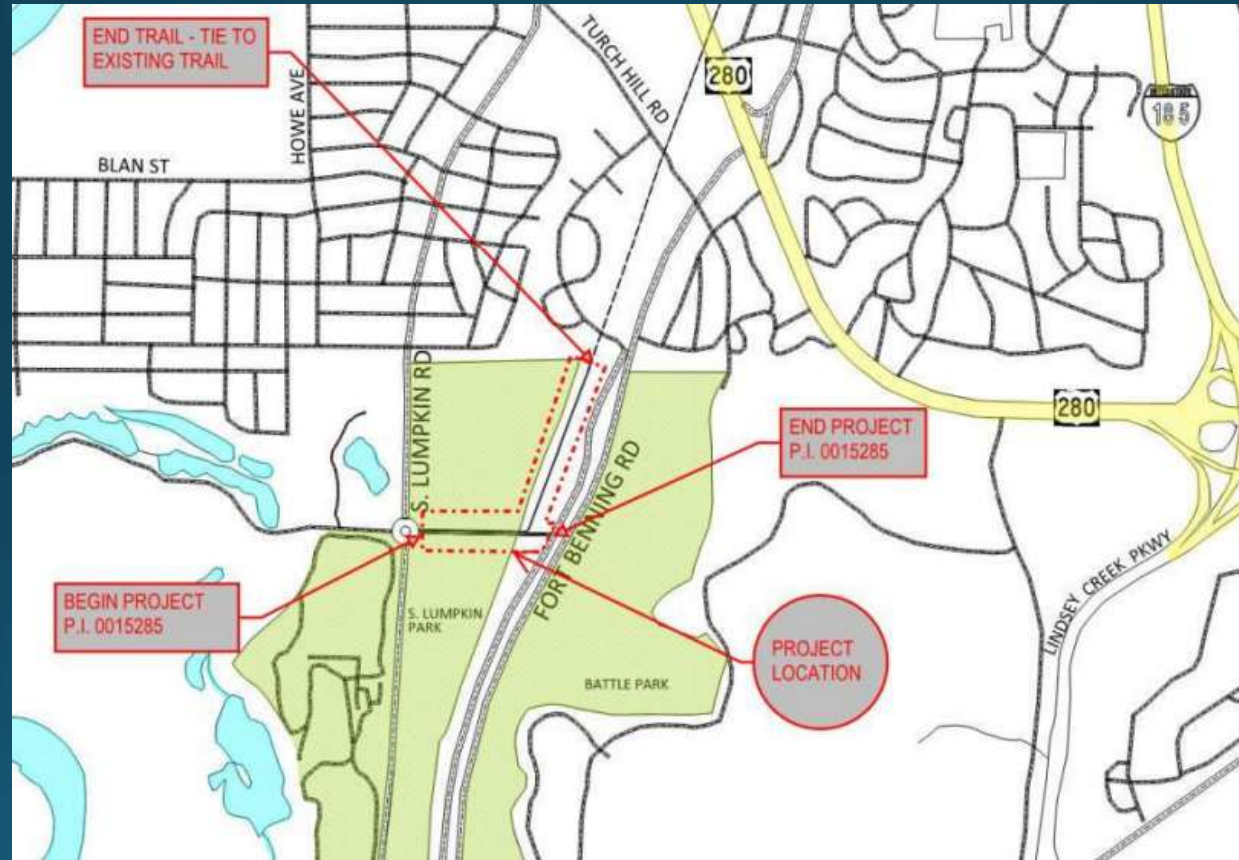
END TRAIL - TIE TO EXISTING TRAIL

TURCH HILL RD

280

185

HOWE AVE

BLAN ST

S. LUMPKIN RD

FORT BENNING RD

END PROJECT P.I. 0015285

280

BEGIN PROJECT P.I. 0015285

S. LUMPKIN PARK

PROJECT LOCATION

BATTLE PARK

LINDSEY CREEK PKWY